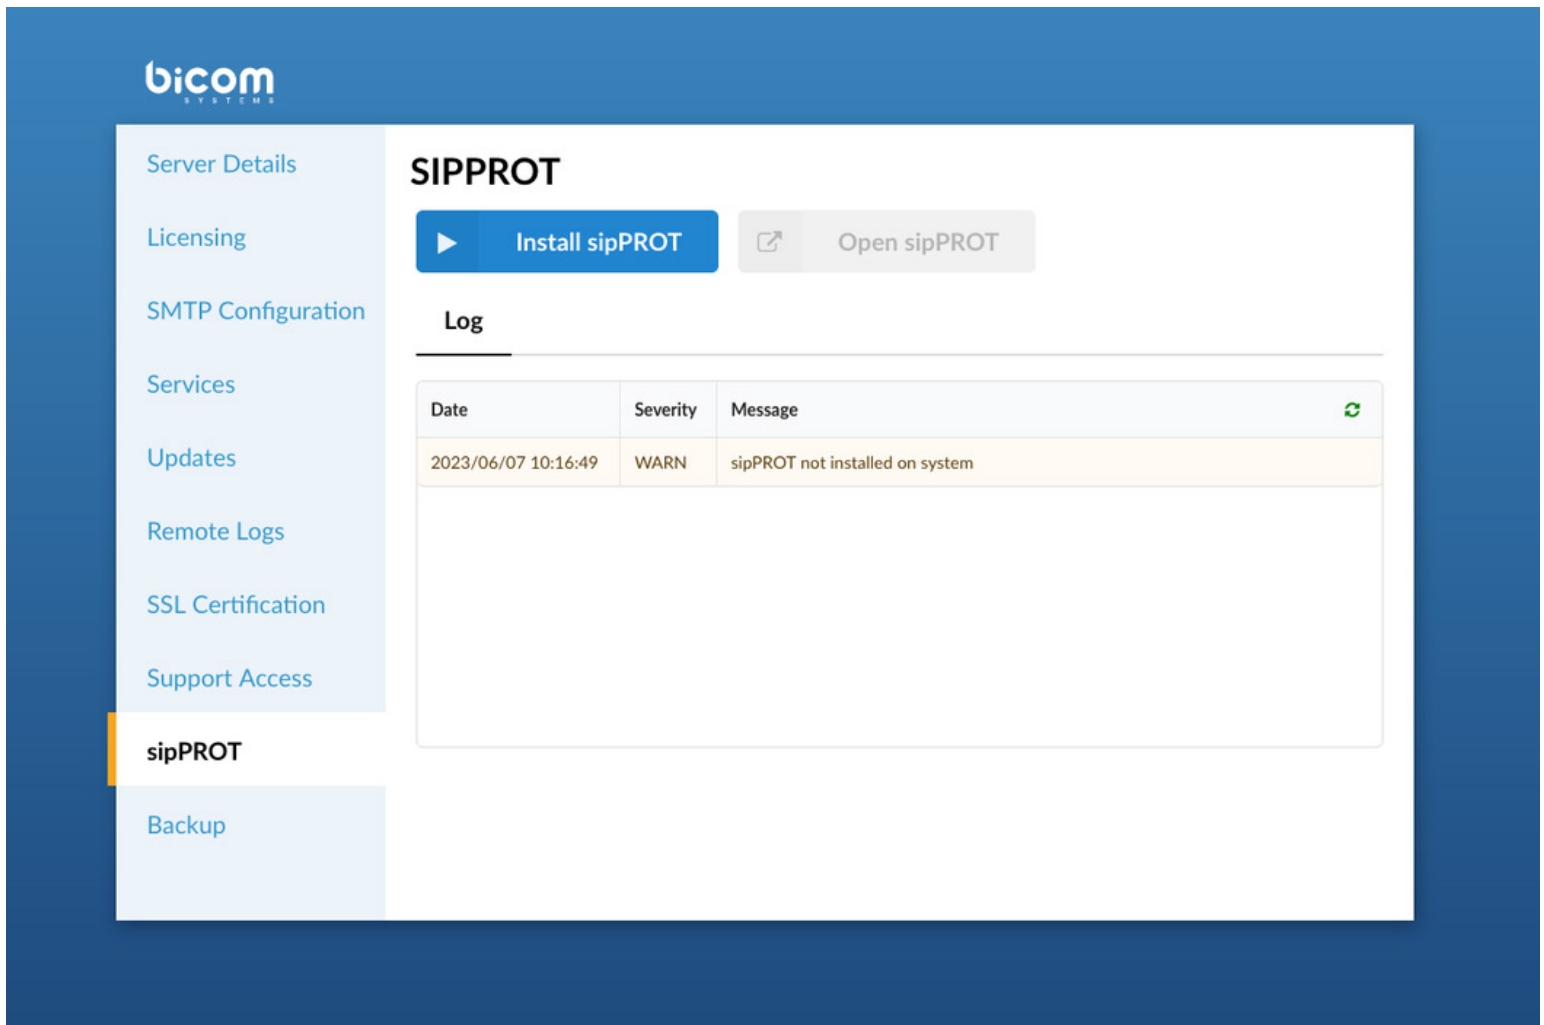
bicom
SYSTEMS

Server Details
Licensing
SMTP Configuration
Services
Updates
Remote Logs
SSL Certification
Support Access
sipPROT
Backup

SIPPROT

Install sipPROT
Open sipPROT

Log

| Date | Severity | Message |
|---|---|---|
| 2023/06/07 10:16:49 | WARN | sipPROT not installed on system |